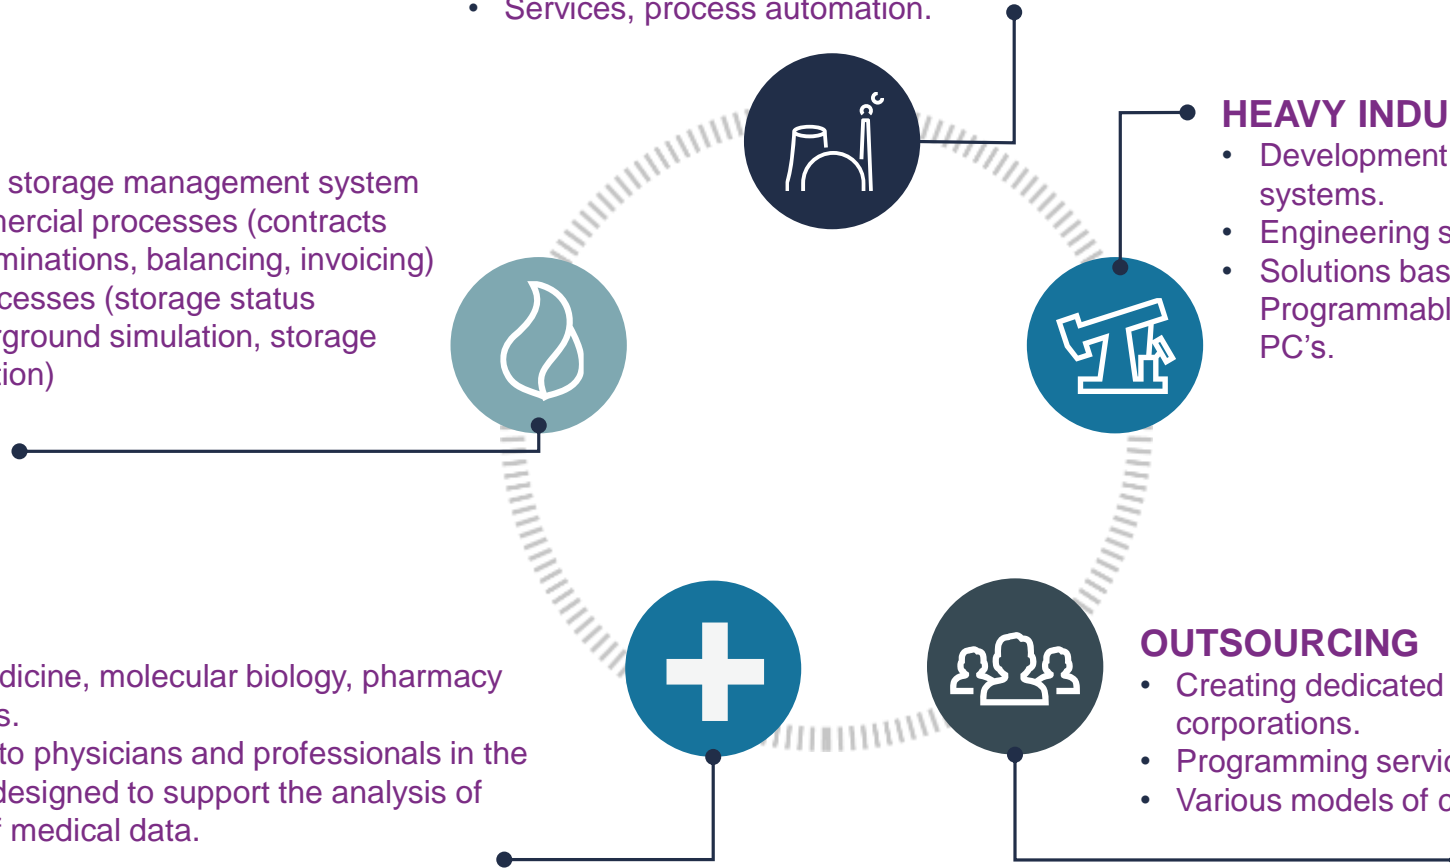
• Services, process automation.

storage management system
nercial processes (contracts
minations, balancing, invoicing)
cesses (storage status
rground simulation, storage
tion)

HEAVY INDU
• Development
systems.
• Engineering s
• Solutions bas
Programmabl
PC's.

dicine, molecular biology, pharmacy
s.
to physicians and professionals in the
designed to support the analysis of
f medical data.

OUTSOURCING
• Creating dedicated
corporations.
• Programming servic
• Various models of c